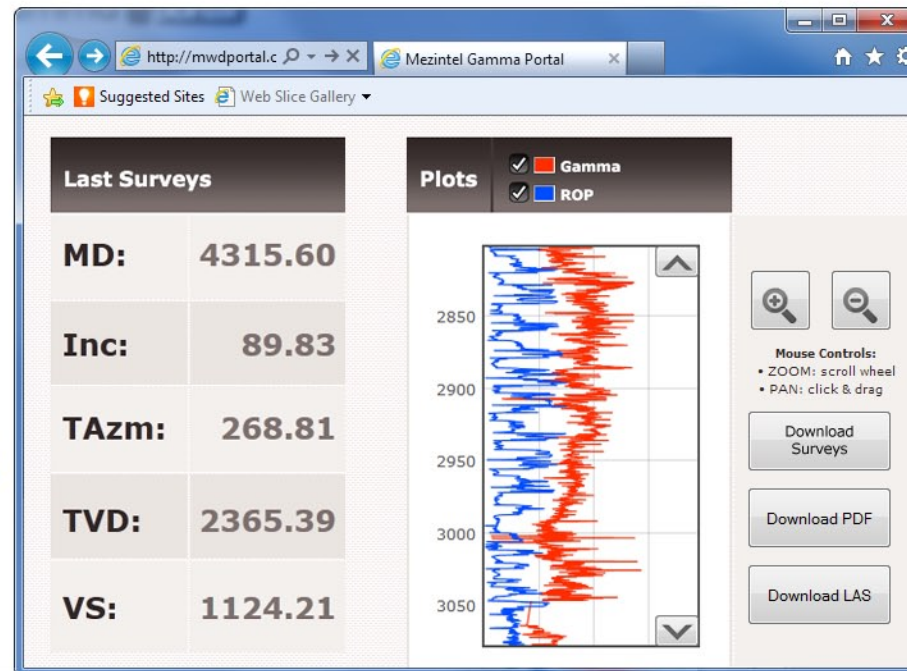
http://mwdportal.c
Mezintel Gamma Portal
Suggested Sites
Web Slice Gallery

Last Surveys

| | |
|---|---|
| MD: | 4315.60 |
| Inc: | 89.83 |
| TAzm: | 268.81 |
| TVD: | 2365.39 |
| VS: | 1124.21 |

Plots
Gamma
ROP

2850
2900
2950
3000
3050

Mouse Controls:
• ZOOM: scroll wheel
• PAN: click & drag

Download Surveys

Download PDF

Download LAS